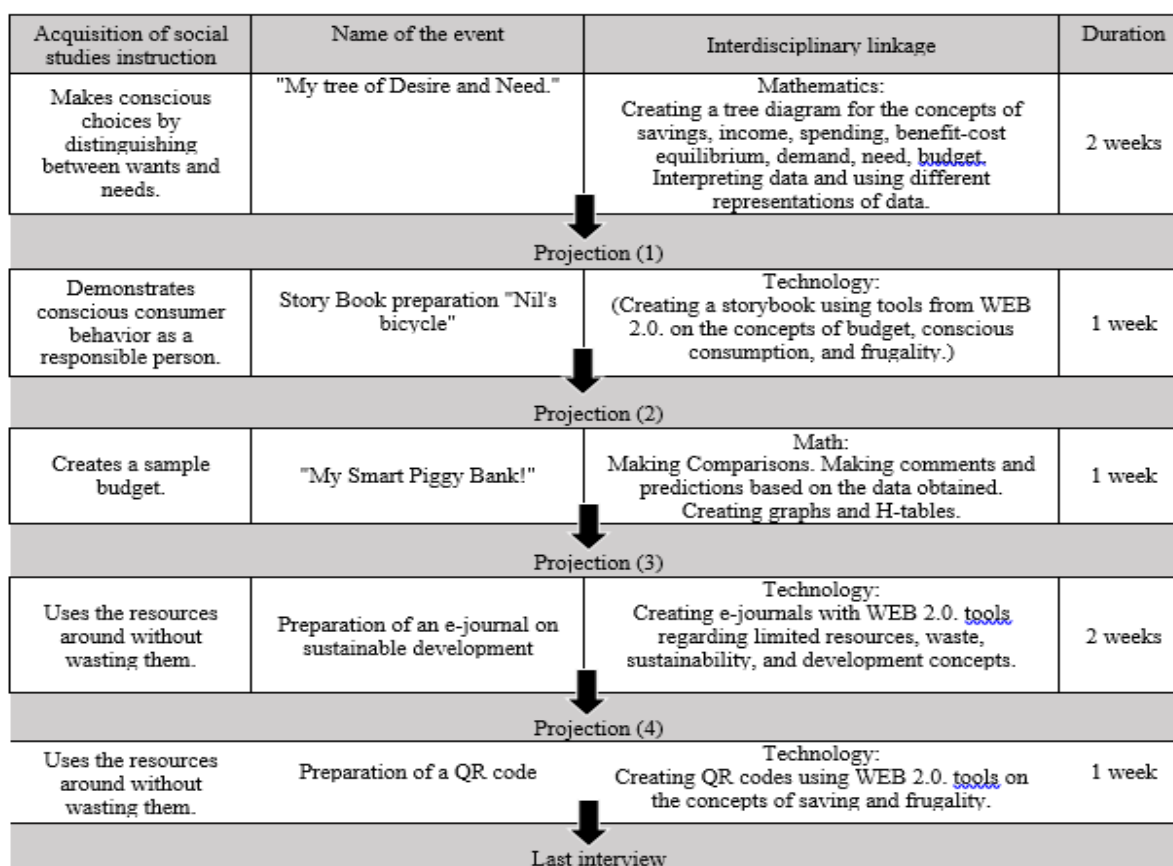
| Acquisition of social studies instruction | Name of the event | Interdisciplinary linkage | Duration |
|---|---|---|---|
| Makes conscious choices by distinguishing between wants and needs. | "My tree of Desire and Need." | Mathematics: Creating a tree diagram for the concepts of savings, income, spending, benefit-cost equilibrium, demand, need, budget. Interpreting data and using different representations of data. | 2 weeks |
| Projection (1) | | | |
| Demonstrates conscious consumer behavior as a responsible person. | Story Book preparation "Nil's bicycle" | Technology: (Creating a storybook using tools from WEB 2.0. on the concepts of budget, conscious consumption, and frugality.) | 1 week |
| Projection (2) | | | |
| Creates a sample budget. | "My Smart Piggy Bank!" | Math: Making Comparisons. Making comments and predictions based on the data obtained. Creating graphs and H-tables. | 1 week |
| Projection (3) | | | |
| Uses the resources around without wasting them. | Preparation of an e-journal on sustainable development | Technology: Creating e-journals with WEB 2.0. tools regarding limited resources, waste, sustainability, and development concepts. | 2 weeks |
| Projection (4) | | | |
| Uses the resources around without wasting them. | Preparation of a QR code | Technology: Creating QR codes using WEB 2.0. tools on the concepts of saving and frugality. | 1 week |
| Last interview | | | |